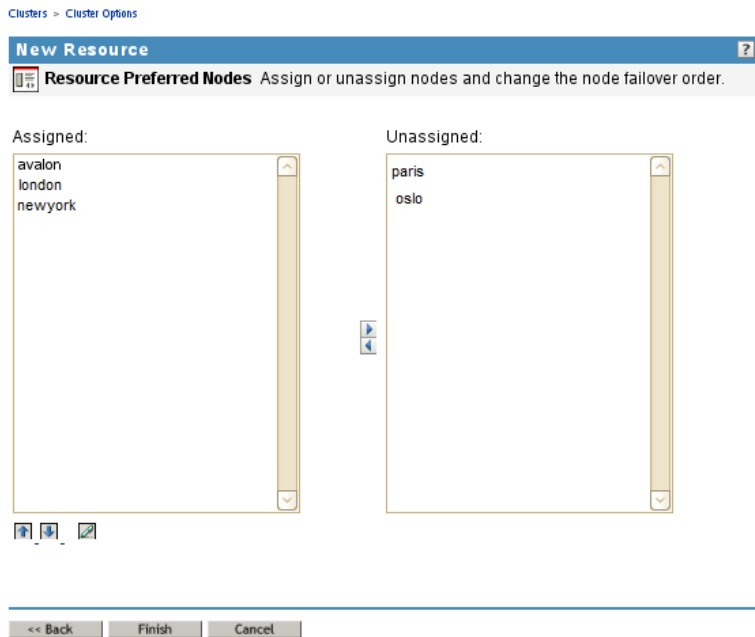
Clusters > Cluster Options

New Resource

?

Resource Preferred Nodes Assign or unassign nodes and change the node failover order.

Assigned:

avalon
london
newyork

Unassigned:

paris
oslo

<< Back | Finish | Cancel